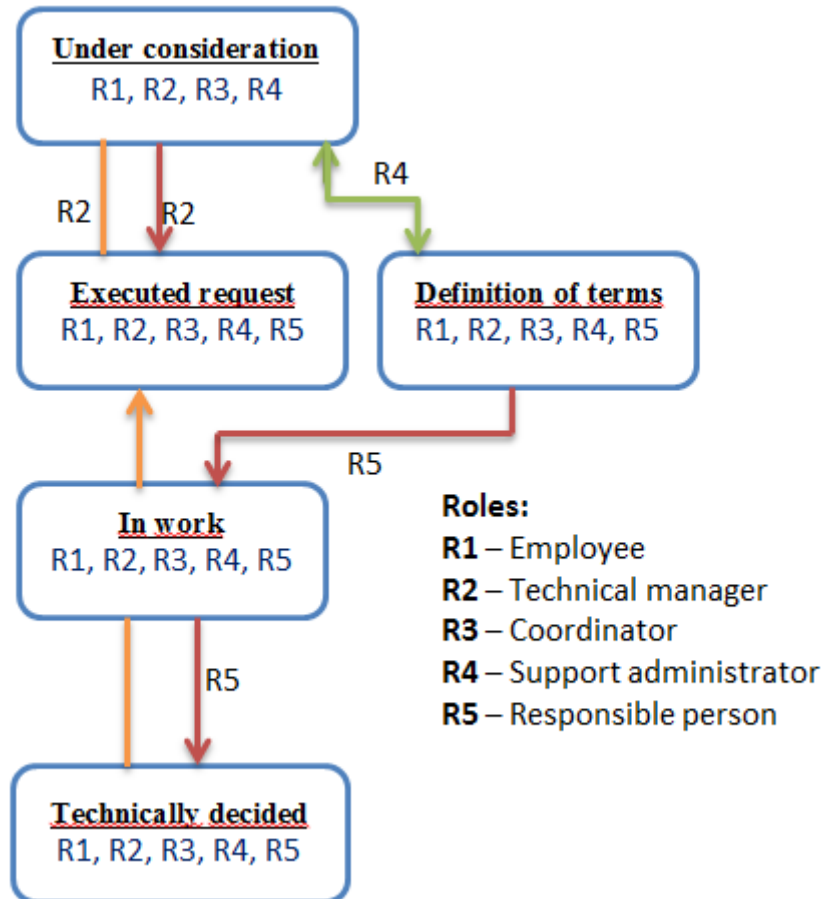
Under consideration
R1, R2, R3, R4

R2

R2

R4

Executed request
R1, R2, R3, R4, R5

Definition of terms
R1, R2, R3, R4, R5

R5

In work
R1, R2, R3, R4, R5

R5

Technically decided
R1, R2, R3, R4, R5

Roles:
R1 – Employee
R2 – Technical manager
R3 – Coordinator
R4 – Support administrator
R5 – Responsible person